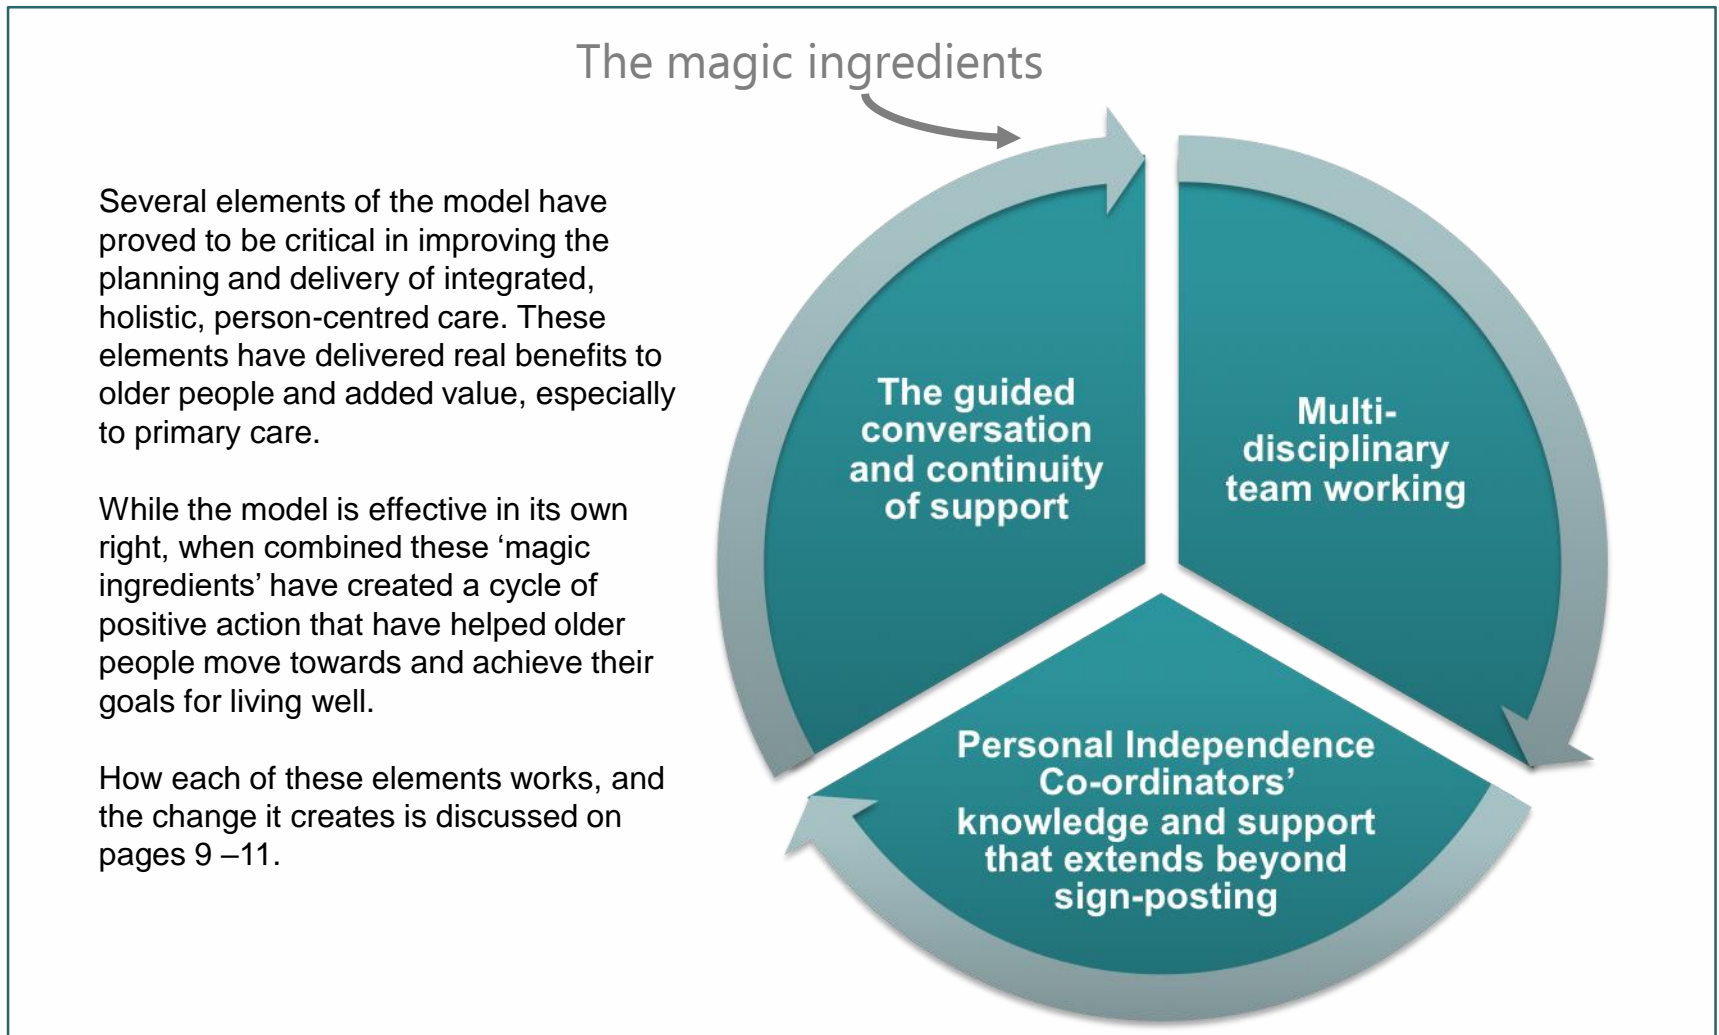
The magic ingredients

Several elements of the model have proved to be critical in improving the planning and delivery of integrated, holistic, person-centred care. These elements have delivered real benefits to older people and added value, especially to primary care.

While the model is effective in its own right, when combined these 'magic ingredients' have created a cycle of positive action that have helped older people move towards and achieve their goals for living well.

How each of these elements works, and the change it creates is discussed on pages 9 –11.

The guided conversation and continuity of support

Multi-disciplinary team working

Personal Independence Co-ordinators' knowledge and support that extends beyond sign-posting